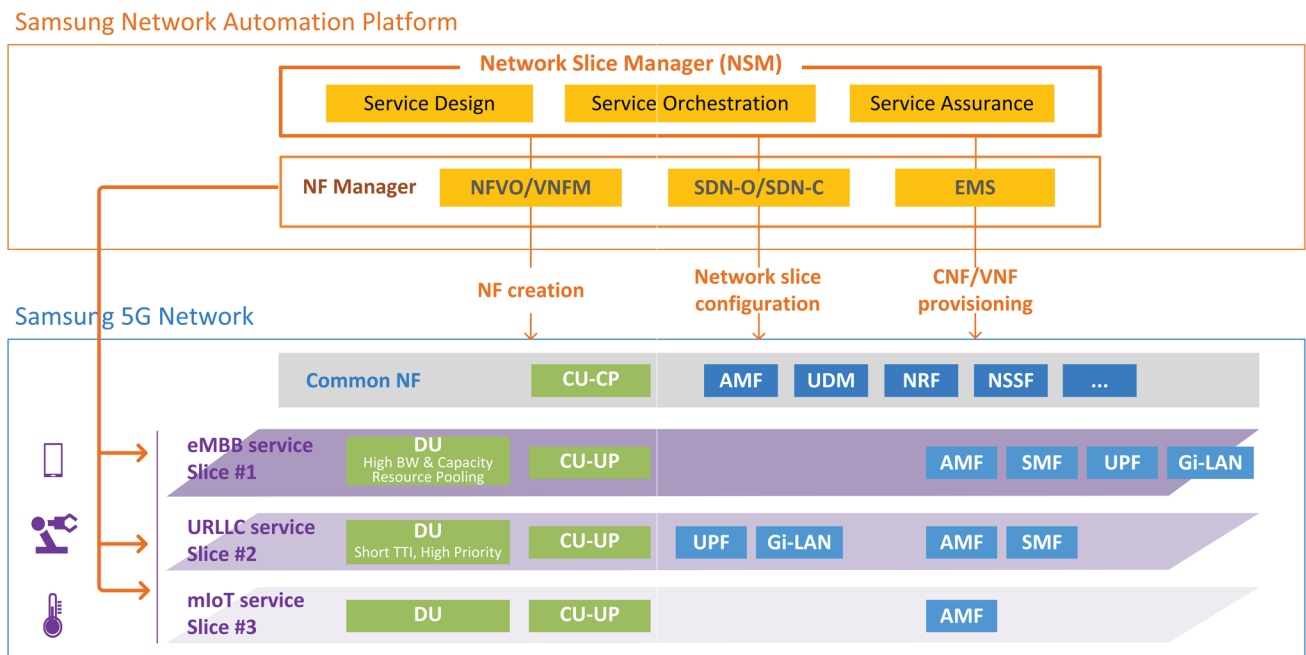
Samsung Network Automation Platform

Network Slice Manager (NSM)

Service Design

Service Orchestration

Service Assurance

NF Manager

NFVO/VNFM

SDN-O/SDN-C

EMS

NF creation

Network slice configuration

CNF/VNF provisioning

Samsung 5G Network

Common NF

CU-CP

AMF

UDM

NRF

NSSF

...

eMBB service Slice #1

DU High BW & Capacity Resource Pooling

CU-UP

AMF

SMF

UPF

Gi-LAN

URLLC service Slice #2

DU Short TTI, High Priority

CU-UP

UPF

Gi-LAN

AMF

SMF

mIoT service Slice #3

DU

CU-UP

AMF